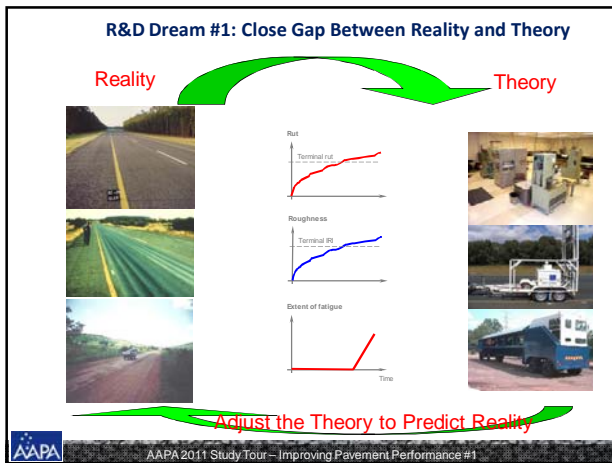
R&D Dream #1: Close Gap Between Reality and Theory

Reality

Theory

Rut

Terminal rut

Roughness

Terminal IRI

Extent of fatigue

Time

Adjust the Theory to Predict Reality

AAPA

AAPA 2011 Study Tour – Improving Pavement Performance #1